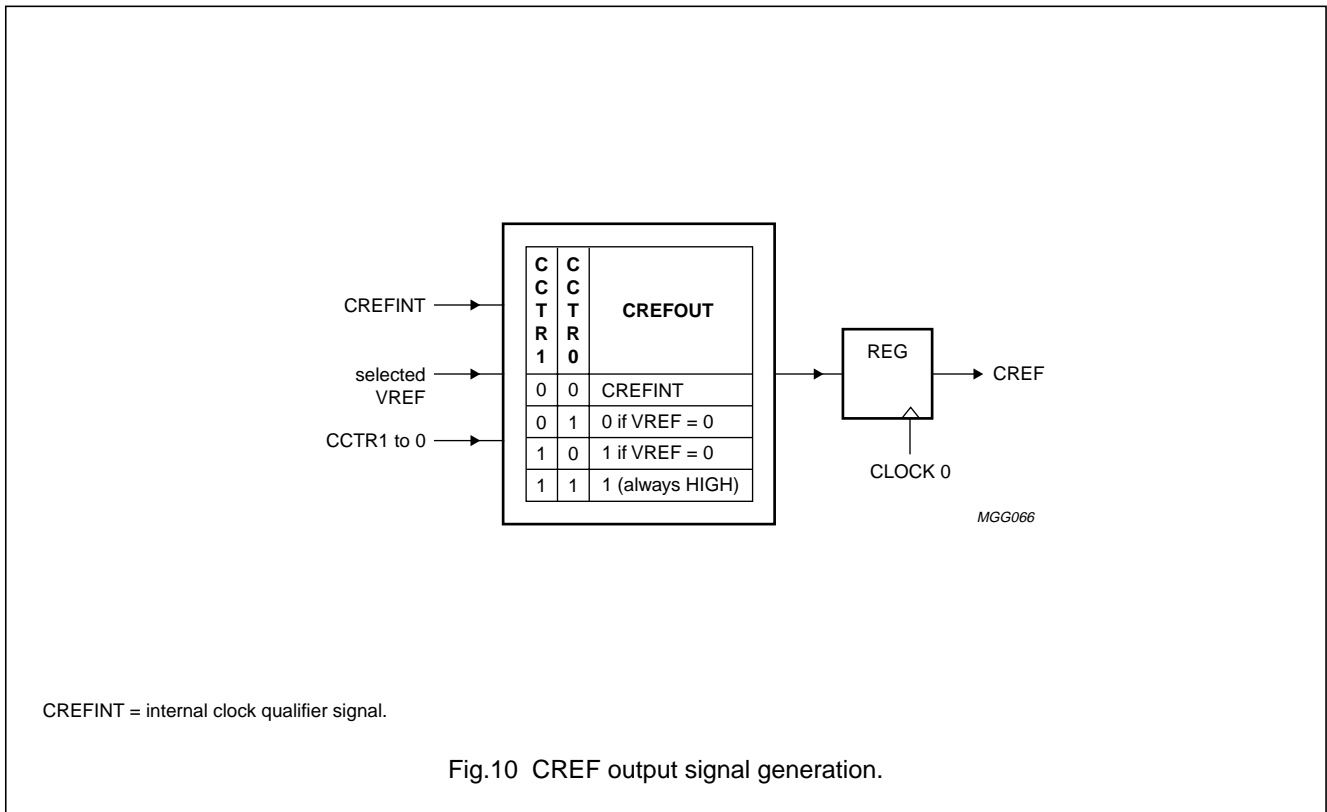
CREFINT

selected VREF

CCTR1 to 0

| CCTR1 | CCTR0 | CREFOUT |
|---|---|---|
| 0 | 0 | CREFINT |
| 0 | 1 | 0 if VREF = 0 |
| 1 | 0 | 1 if VREF = 0 |
| 1 | 1 | 1 (always HIGH) |

REG

CREF

CLOCK 0

MGG066

CREFINT = internal clock qualifier signal.

Fig.10 CREF output signal generation.